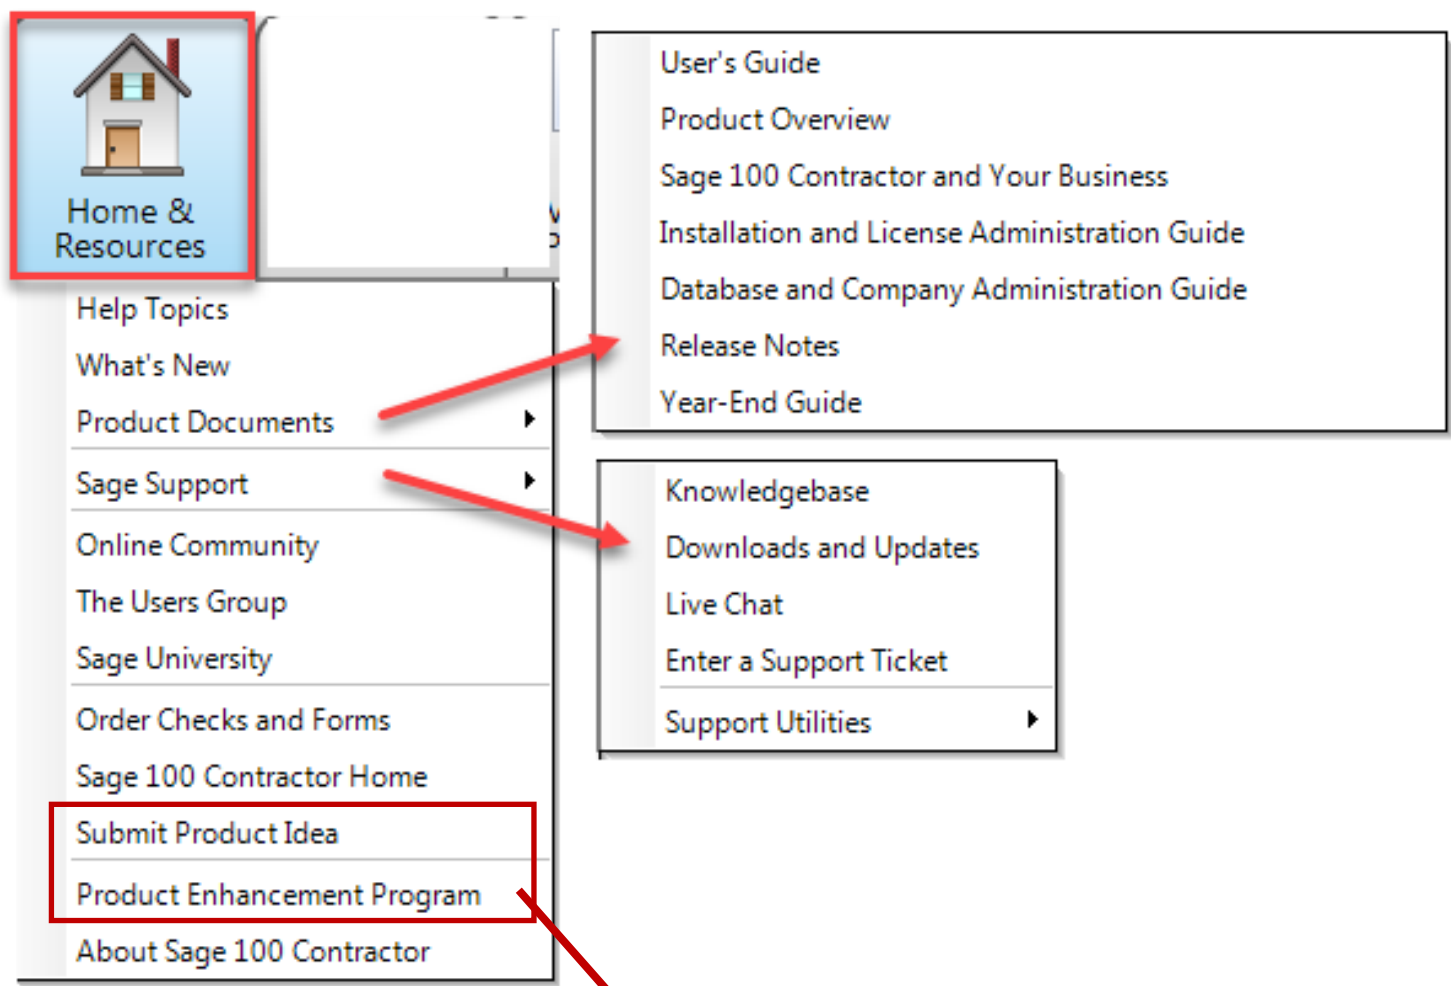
Home & Resources

Help Topics
What's New
Product Documents
Sage Support
Online Community
The Users Group
Sage University
Order Checks and Forms
Sage 100 Contractor Home
Submit Product Idea
Product Enhancement Program
About Sage 100 Contractor

User's Guide
Product Overview
Sage 100 Contractor and Your Business
Installation and License Administration Guide
Database and Company Administration Guide
Release Notes
Year-End Guide

Knowledgebase
Downloads and Updates
Live Chat
Enter a Support Ticket
Support Utilities